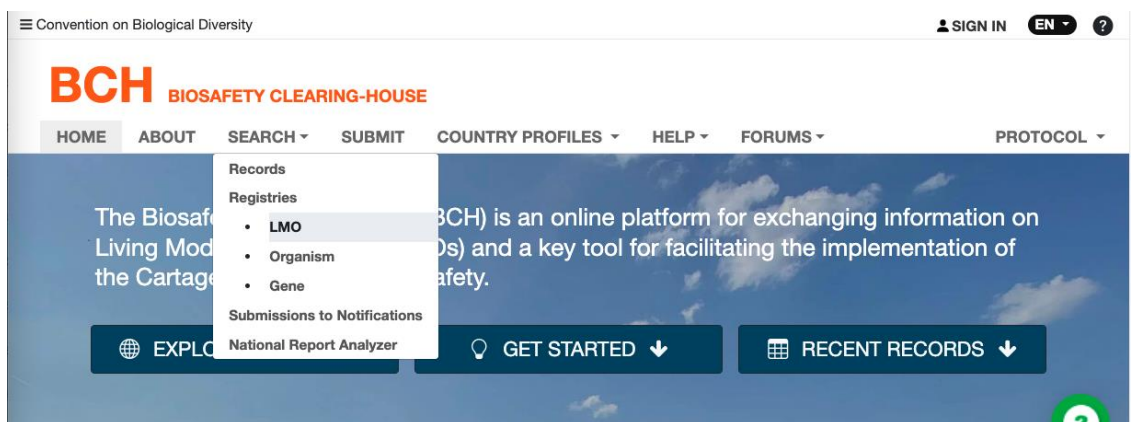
≡ Convention on Biological Diversity

SIGN IN EN ?

BCH BIOSAFETY CLEARING-HOUSE

HOME ABOUT SEARCH SUBMIT COUNTRY PROFILES HELP FORUMS PROTOCOL

Records
Registries
• LMO
• Organism
• Gene
Submissions to Notifications
National Report Analyzer

The Biosaf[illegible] BCH) is an online platform for exchanging information on Living Mod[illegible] Os) and a key tool for facilitating the implementation of the Cartage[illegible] afety.

EXPL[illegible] GET STARTED RECENT RECORDS